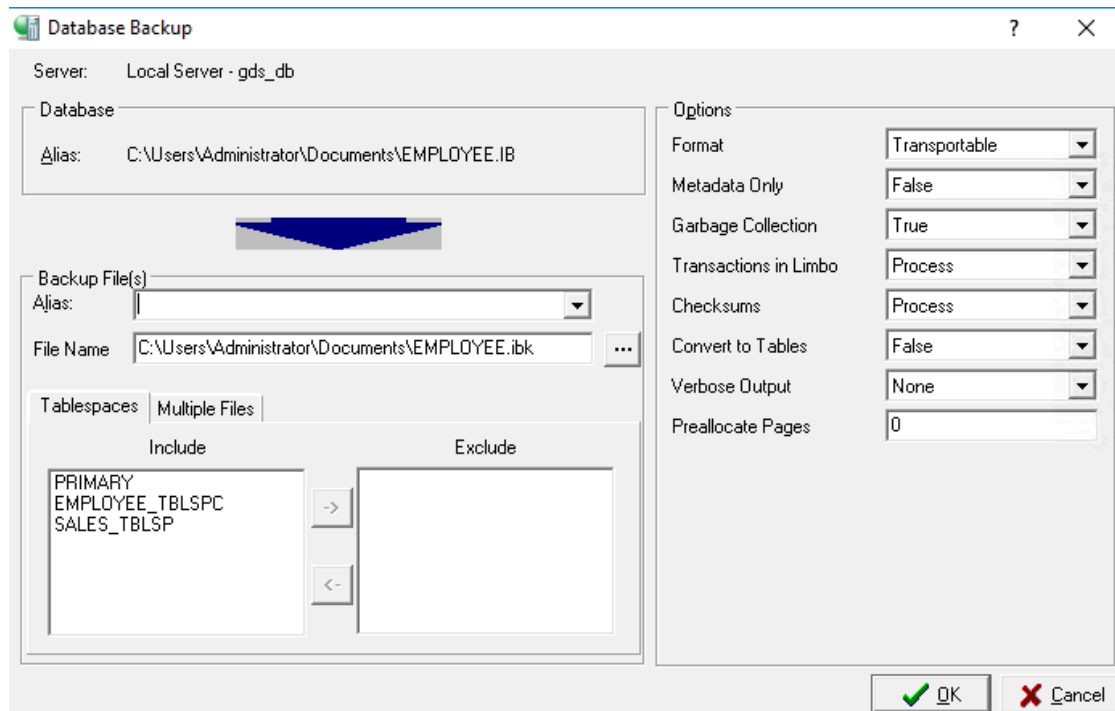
Database Backup

?

X

Server: Local Server - gds_db

Database

Alias: C:\Users\Administrator\Documents\EMPLOYEE.IB

Backup File(s)

Alias:

File Name C:\Users\Administrator\Documents\EMPLOYEE.ibk ...

Tablespaces Multiple Files

Include

PRIMARY
EMPLOYEE_TBLSPC
SALES_TBLSP

->

<-

Exclude

Options

| | |
|---|---|
| Format | Transportable |
| Metadata Only | False |
| Garbage Collection | True |
| Transactions in Limbo | Process |
| Checksums | Process |
| Convert to Tables | False |
| Verbose Output | None |
| Preallocate Pages | 0 |

OK

Cancel